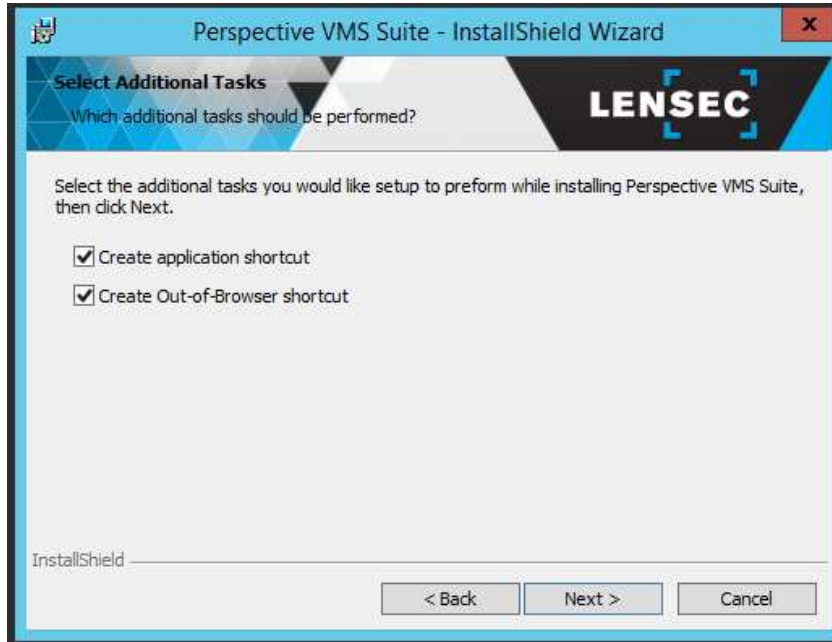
Perspective VMS Suite - InstallShield Wizard

Select Additional Tasks

Which additional tasks should be performed?

LENSEC

Select the additional tasks you would like setup to preform while installing Perspective VMS Suite, then click Next.

Create application shortcut

Create Out-of-Browser shortcut

InstallShield

< Back

Next >

Cancel